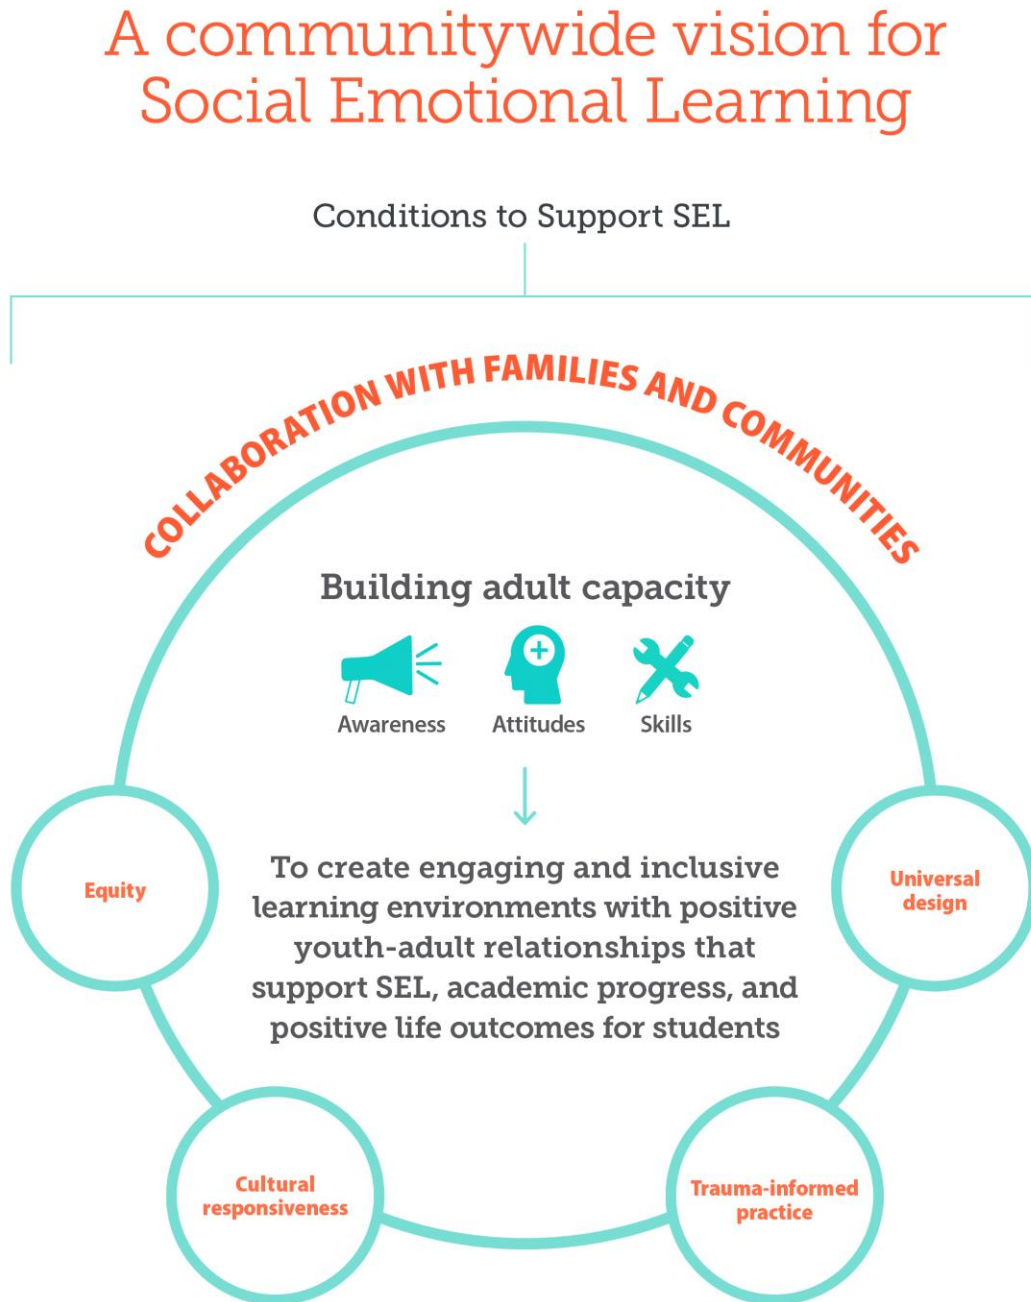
A communitywide vision for Social Emotional Learning

Conditions to Support SEL

COLLABORATION WITH FAMILIES AND COMMUNITIES

Building adult capacity

Awareness

Attitudes

Skills

To create engaging and inclusive learning environments with positive youth-adult relationships that support SEL, academic progress, and positive life outcomes for students

Equity

Universal design

Cultural responsiveness

Trauma-informed practice